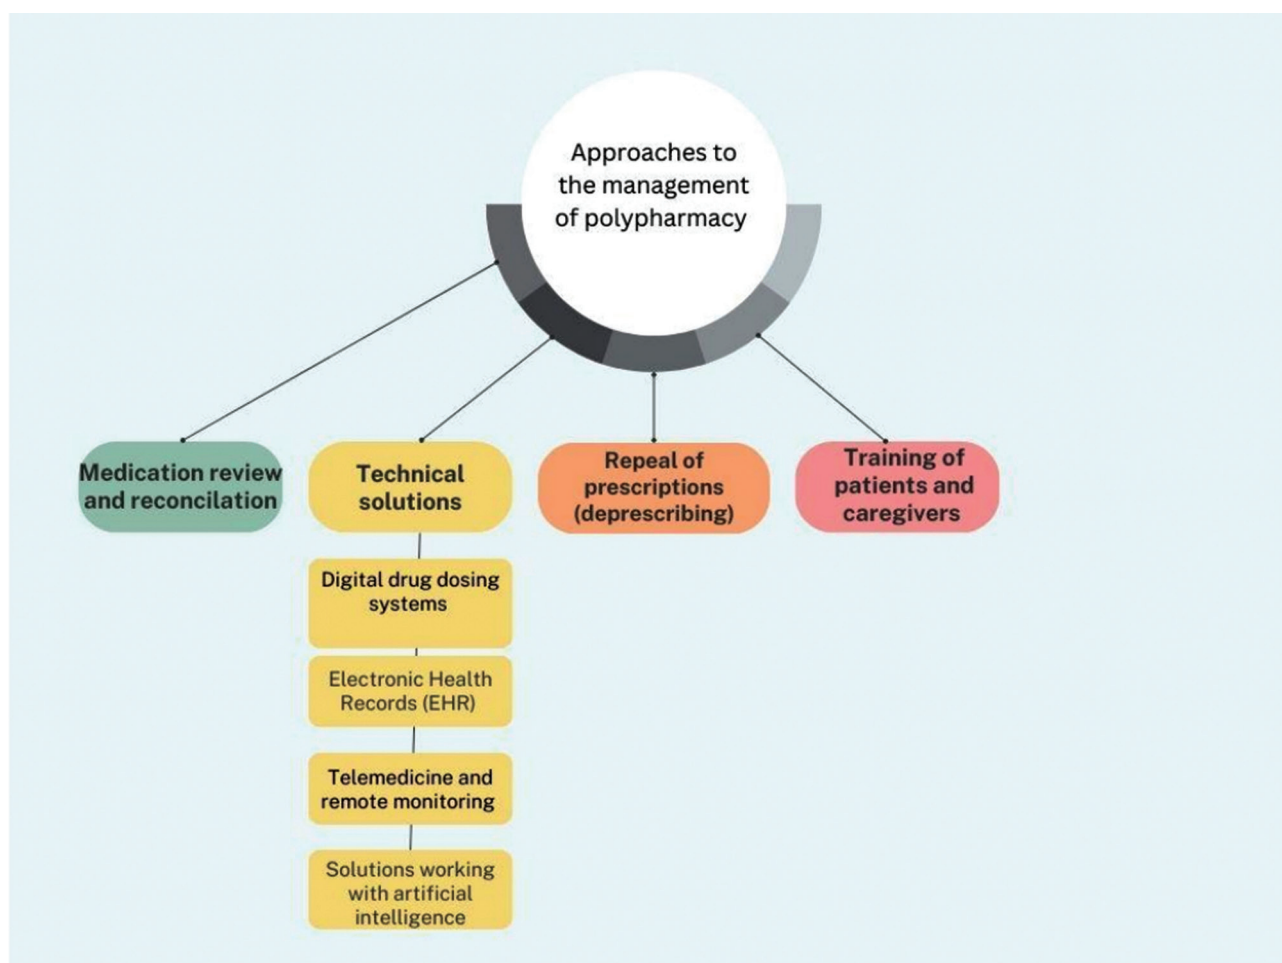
Approaches to the management of polypharmacy

Medication review and reconcilation

Technical solutions

Digital drug dosing systems

Electronic Health Records (EHR)

Telemedicine and remote monitoring

Solutions working with artificial intelligence

Repeal of prescriptions (deprescribing)

Training of patients and caregivers